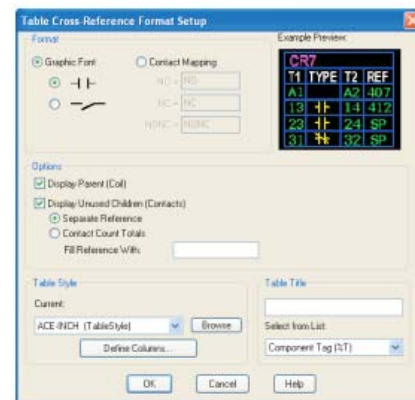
Table Cross-Reference Format Setup

Format
Graphic Font
Contact Mapping
NO = NO
NC = NC
NONC = NONC

Example Preview:
CR7

| T1 | TYPE | T2 | REF |
|---|---|---|---|
| A1 | | A2 | 407 |
| 13 | | 14 | 412 |
| 23 | | 24 | SP |
| 31 | | 32 | SP |

Options
Display Parent (Coil)
Display Unused Children (Contacts)
Separate Reference
Contact Count Totals
Fill Reference With:

Table Style
Current:
ACE-INCH (TableStyle)
Browse
Define Columns...

Table Title
Select from List:
Component Tag (%T)

OK
Cancel
Help